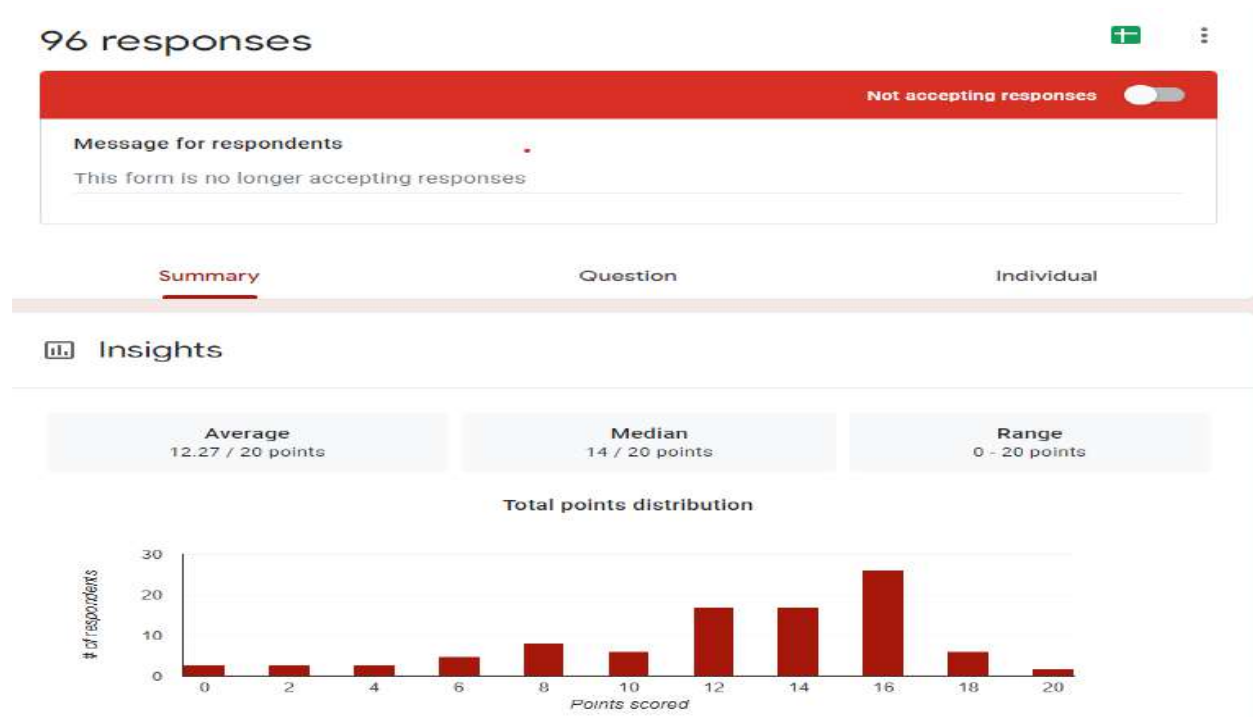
96 responses

Not accepting responses

Message for respondents

This form is no longer accepting responses

Summary

Question

Individual

Insights

Average
12.27 / 20 points

Median
14 / 20 points

Range
0 - 20 points

Total points distribution

30
20
10
0

# of respondents

0 2 4 6 8 10 12 14 16 18 20

Points scored